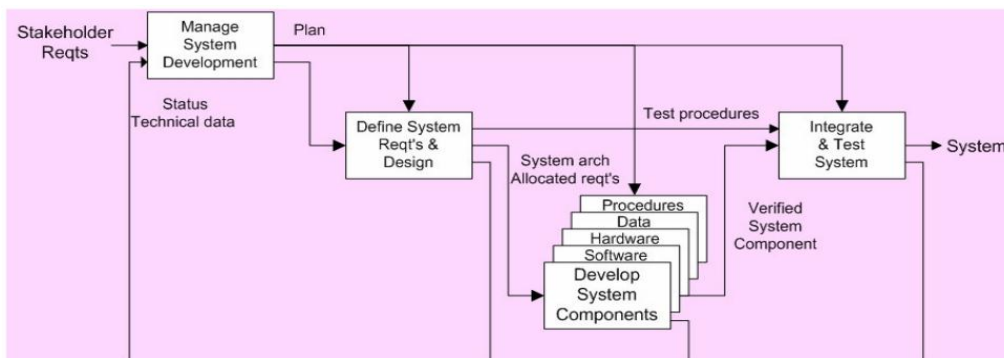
Stakeholder Reqts

Manage System Development

Plan

Status
Technical data

Define System Reqt's & Design

Test procedures

Integrate & Test System

System

System arch
Allocated reqt's

Procedures
Data
Hardware
Software
Develop System Components

Verified System Component